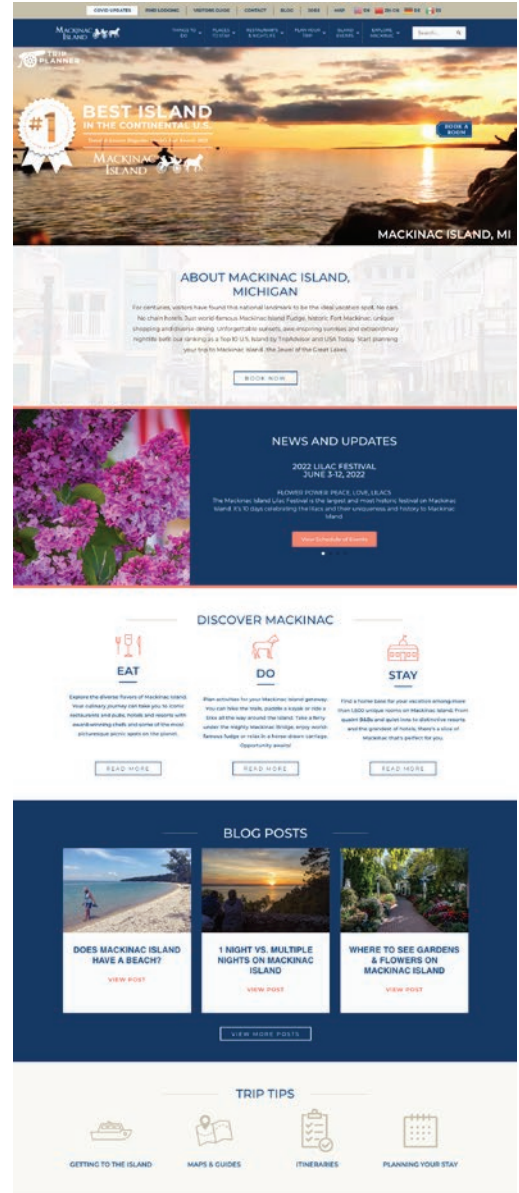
COVID UPDATES | FIND LODGING | VISITORS GUIDE | CONTACT | BLOG | SHARE | MAP

MACKINAC ISLAND

THINGS TO DO | PLACES TO STAY | RESTAURANTS & NIGHTLIFE | PLAN YOUR TRIP | ISLAND EVENTS | EXPLORE MACKINAC

Search...

TRIP PLANNER

#1

BEST ISLAND IN THE CONTINENTAL U.S.

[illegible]

MACKINAC ISLAND

BOOK A ROOM

MACKINAC ISLAND, MI

ABOUT MACKINAC ISLAND, MICHIGAN

For centuries, visitors have found this national landmark to be the ideal vacation spot. No cars. No chain hotels. Just world-famous Mackinac Island Fudge, historic Fort Mackinac, unique shopping and diverse dining. Unforgettable sunsets, awe-inspiring sunrises and extraordinary nightlife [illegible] as a Top 10 U.S. Island by TripAdvisor and USA Today. Start planning your trip to Mackinac Island, the Jewel of the Great Lakes.

BOOK NOW

NEWS AND UPDATES

2022 LILAC FESTIVAL
JUNE 3-12, 2022

FLOWER POWER: PEACE, LOVE, LILACS
The Mackinac Island Lilac Festival is the largest and most historic festival on Mackinac Island. It's 10 days celebrating the lilacs and their uniqueness and history to Mackinac Island.

View Schedule of Events

DISCOVER MACKINAC

EAT

Explore the diverse flavors of Mackinac Island. Your culinary journey can take you to iconic restaurants and pubs, hotels and resorts with award-winning chefs and some of the most picturesque picnic spots on the planet.

READ MORE

DO

Plan activities for your Mackinac Island getaway. You can take the trails, paddle a kayak or ride a bike all the way around the island. Take a ferry under the mighty Mackinac Bridge, enjoy world-famous fudge or relax in a horse-drawn carriage. Opportunity awaits!

READ MORE

STAY

Find a home base for your vacation among more than 1,600 unique rooms on Mackinac Island. From quaint B&Bs and quiet inns to distinctive resorts and the grandest of hotels, there's a slice of Mackinac that's perfect for you.

READ MORE

BLOG POSTS

DOES MACKINAC ISLAND HAVE A BEACH?

VIEW POST

1 NIGHT VS. MULTIPLE NIGHTS ON MACKINAC ISLAND

VIEW POST

WHERE TO SEE GARDENS & FLOWERS ON MACKINAC ISLAND

VIEW POST

VIEW MORE POSTS

TRIP TIPS

GETTING TO THE ISLAND

MAPS & GUIDES

ITINERARIES

PLANNING YOUR STAY